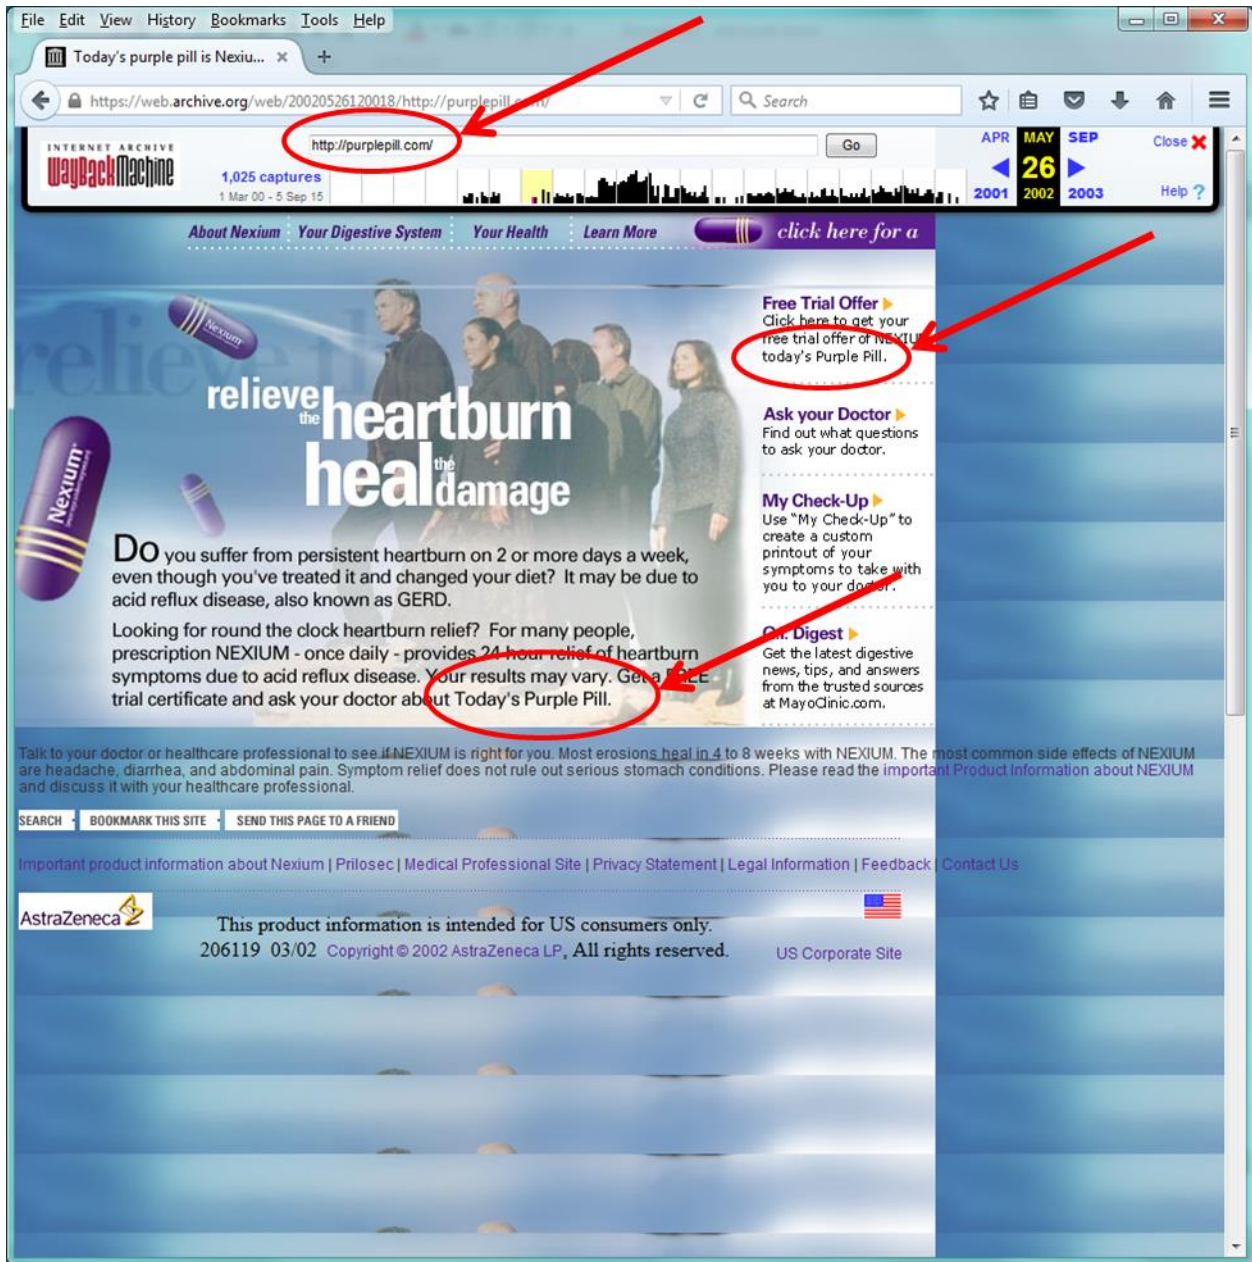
File Edit View History Bookmarks Tools Help

Today's purple pill is Nexiu... ×

https://web.archive.org/web/20020526120018/http://purplepill.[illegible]

Search

INTERNET ARCHIVE WaybackMachine

http://purplepill.com/ Go

1,025 captures
1 Mar 00 - 5 Sep 15

APR MAY SEP
26
2001 2002 2003

Close
Help

About Nexium | Your Digestive System | Your Health | Learn More | click here for a

relieve the heartburn
heal the damage

Nexium

Do you suffer from persistent heartburn on 2 or more days a week, even though you've treated it and changed your diet? It may be due to acid reflux disease, also known as GERD.

Looking for round the clock heartburn relief? For many people, prescription NEXIUM - once daily - provides 24-hour relief of heartburn symptoms due to acid reflux disease. Your results may vary. Get a FREE trial certificate and ask your doctor about Today's Purple Pill.

Free Trial Offer
Click here to get your free trial offer of NEXIUM today's Purple Pill.

Ask your Doctor
Find out what questions to ask your doctor.

My Check-Up
Use "My Check-Up" to create a custom printout of your symptoms to take with you to your doctor.

GI Digest
Get the latest digestive news, tips, and answers from the trusted sources at MayoClinic.com.

Talk to your doctor or healthcare professional to see if NEXIUM is right for you. Most erosions heal in 4 to 8 weeks with NEXIUM. The most common side effects of NEXIUM are headache, diarrhea, and abdominal pain. Symptom relief does not rule out serious stomach conditions. Please read the important Product Information about NEXIUM and discuss it with your healthcare professional.

SEARCH | BOOKMARK THIS SITE | SEND THIS PAGE TO A FRIEND

Important product information about Nexium | Prilosec | Medical Professional Site | Privacy Statement | Legal Information | Feedback | Contact Us

AstraZeneca

This product information is intended for US consumers only.
206119 03/02 Copyright © 2002 AstraZeneca LP, All rights reserved.

US Corporate Site